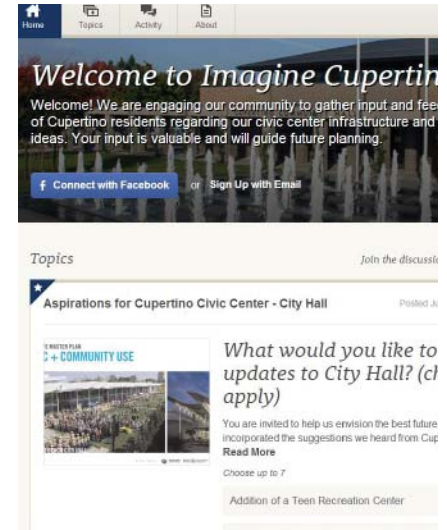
Home Topics Activity About

Welcome to Imagine Cupertin

Welcome! We are engaging our community to gather input and fee of Cupertino residents regarding our civic center infrastructure and ideas. Your input is valuable and will guide future planning.

Connect with Facebook or Sign Up with Email

Topics

Join the discussio

Aspirations for Cupertino Civic Center - City Hall

Posted J

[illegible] MASTER PLAN
C + COMMUNITY USE

What would you like to updates to City Hall? (ch apply)

You are invited to help us envision the best future incorporated the suggestions we heard from Cup
Read More

Choose up to 7

Addition of a Teen Recreation Center